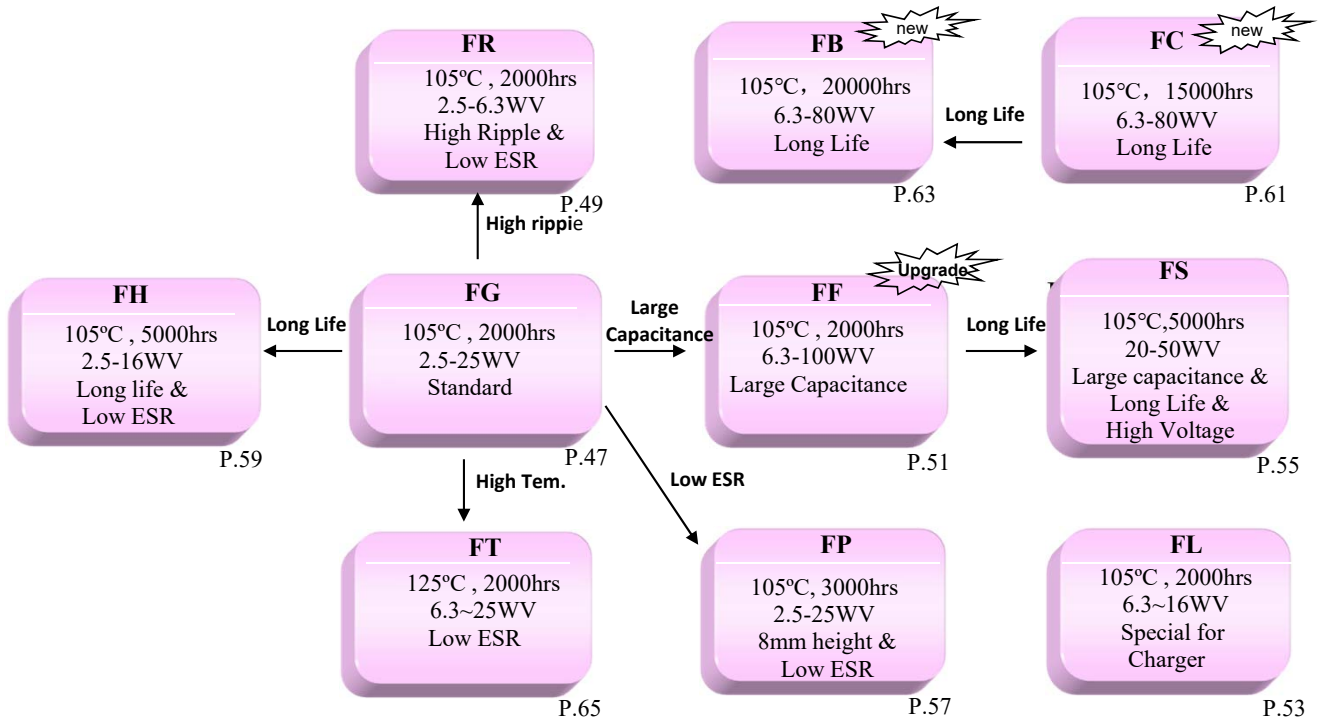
FR
105ºC , 2000hrs
2.5-6.3WV
High Ripple &
Low ESR
P.49

High rippie

FB new
105°C，20000hrs
6.3-80WV
Long Life
P.63

Long Life

FC new
105°C，15000hrs
6.3-80WV
Long Life
P.61

FH
105ºC , 5000hrs
2.5-16WV
Long life &
Low ESR
P.59

Long Life

FG
105ºC , 2000hrs
2.5-25WV
Standard
P.47

Large Capacitance

Upgrade

FF
105ºC , 2000hrs
6.3-100WV
Large Capacitance
P.51

Long Life

FS
105°C,5000hrs
20-50WV
Large capacitance &
Long Life &
High Voltage
P.55

High Tem.

Low ESR

FT
125ºC , 2000hrs
6.3~25WV
Low ESR
P.65

FP
105ºC, 3000hrs
2.5-25WV
8mm height &
Low ESR
P.57

FL
105ºC , 2000hrs
6.3~16WV
Special for
Charger
P.53